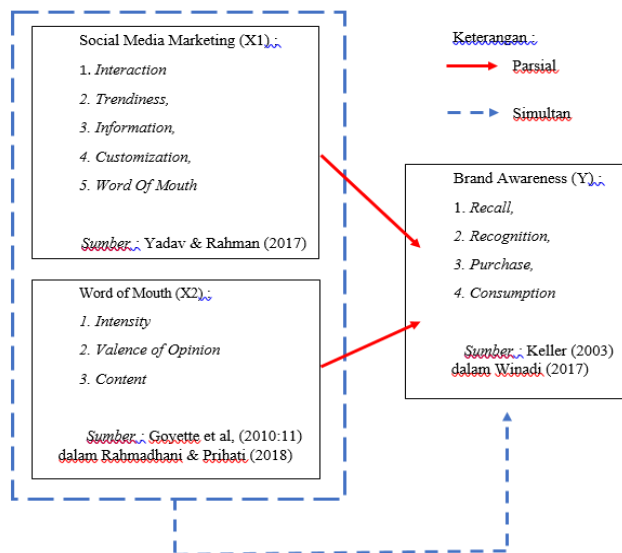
Social Media Marketing (X1) :

1. Interaction

2. Trendiness,

3. Information,

4. Customization,

5. Word Of Mouth

Sumber : Yadav & Rahman (2017)

Word of Mouth (X2) :

1. Intensity

2. Valence of Opinion

3. Content

Sumber : Goyette et al, (2010:11) dalam Rahmadhani & Prihati (2018)

Keterangan :

Parsial

Simultan

Brand Awareness (Y) :

1. Recall,

2. Recognition,

3. Purchase,

4. Consumption

Sumber : Keller (2003) dalam Winadi (2017)